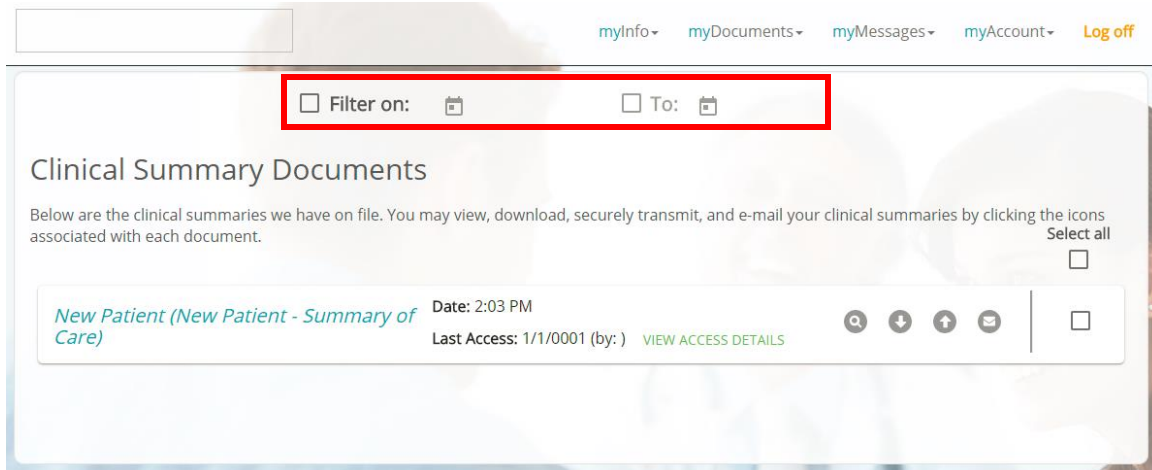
myInfo▾ myDocuments▾ myMessages▾ myAccount▾ Log off

Filter on: To:

Clinical Summary Documents

Below are the clinical summaries we have on file. You may view, download, securely transmit, and e-mail your clinical summaries by clicking the icons associated with each document.

Select all

New Patient (New Patient - Summary of Care)

Date: 2:03 PM

Last Access: 1/1/0001 (by: ) VIEW ACCESS DETAILS